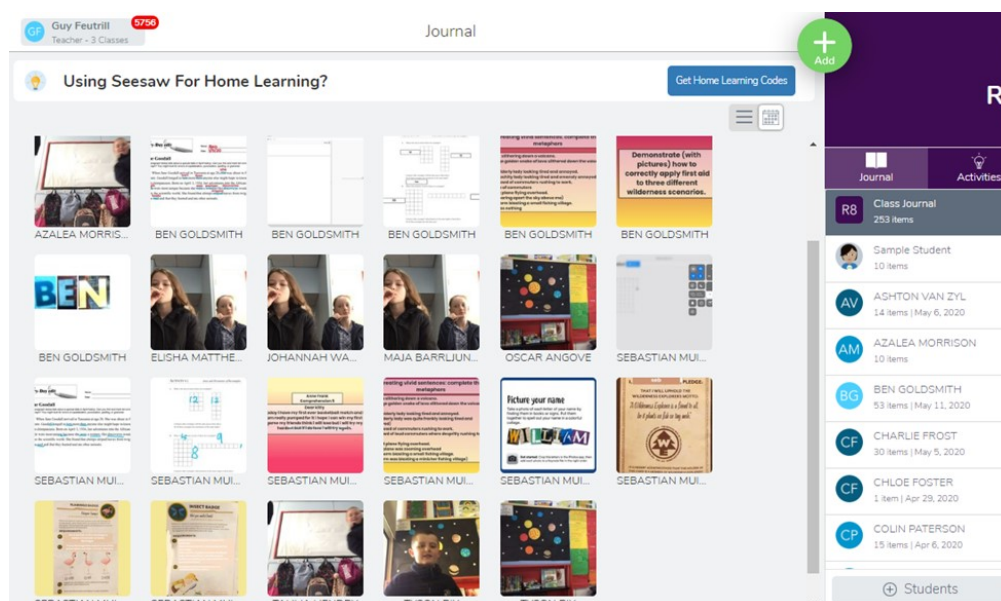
GF Guy Feutrill
Teacher • 3 Classes
5756

Journal

Add

Using Seesaw For Home Learning?

Get Home Learning Codes

Demonstrate (with pictures) how to correctly apply first aid to three different wilderness scenarios.

AZALEA MORRIS...
BEN GOLDSMITH
BEN GOLDSMITH
BEN GOLDSMITH
BEN GOLDSMITH
BEN GOLDSMITH

BEN

BEN GOLDSMITH
ELISHA MATTHE...
JOHANNAH WA...
MAJA BARRLJUN...
OSCAR ANGOVE
SEBASTIAN MUI...

Picture your name

WILLIAM

PLEDGE

SEBASTIAN MUI...
SEBASTIAN MUI...
SEBASTIAN MUI...
SEBASTIAN MUI...
SEBASTIAN MUI...
SEBASTIAN MUI...

R

Journal
Activities

R8 Class Journal
253 items

Sample Student
10 items

AV ASHTON VAN ZYL
14 items | May 6, 2020

AM AZALEA MORRISON
10 items

BG BEN GOLDSMITH
53 items | May 11, 2020

CF CHARLIE FROST
30 items | May 5, 2020

CF CHLOE FOSTER
1 item | Apr 29, 2020

CP COLIN PATERSON
15 items | Apr 6, 2020

Students